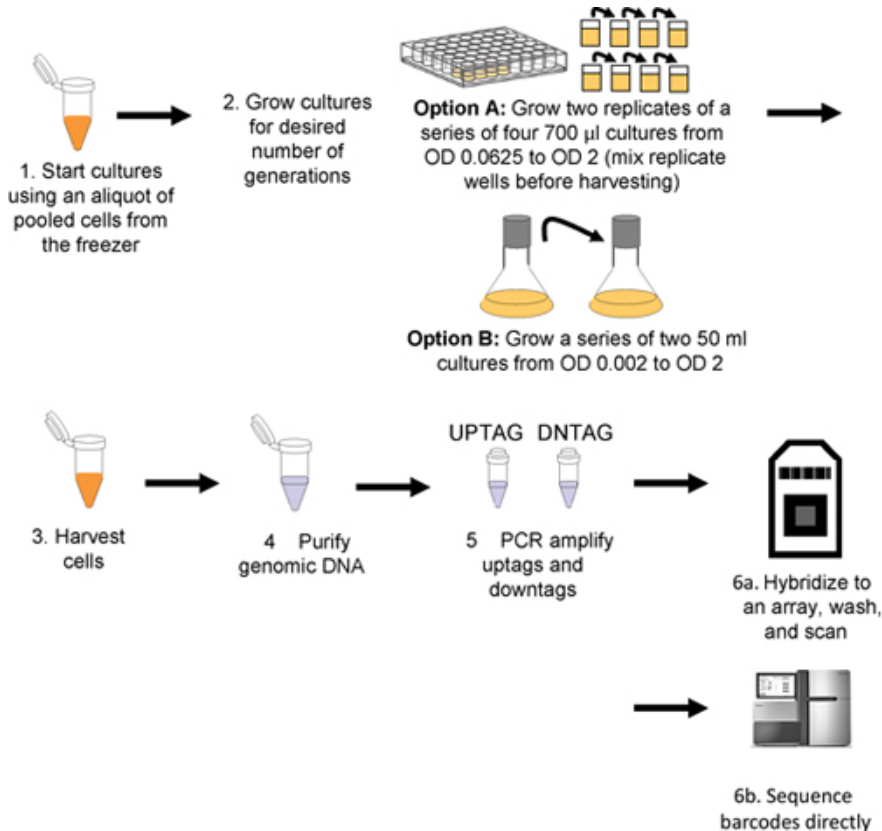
1. Start cultures using an aliquot of pooled cells from the freezer

2. Grow cultures for desired number of generations

**Option A:** Grow two replicates of a series of four 700 µl cultures from OD 0.0625 to OD 2 (mix replicate wells before harvesting)

**Option B:** Grow a series of two 50 ml cultures from OD 0.002 to OD 2

3. Harvest cells

4 Purify genomic DNA

UPTAG DNTAG

5 PCR amplify uptags and downtags

6a. Hybridize to an array, wash, and scan

6b. Sequence barcodes directly